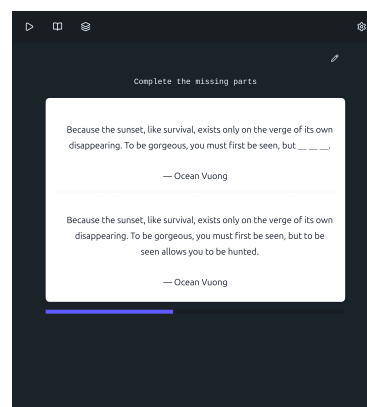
Complete the missing parts

Because the sunset, like survival, exists only on the verge of its own disappearing. To be gorgeous, you must first be seen, but __ __ __.

— Ocean Vuong

Because the sunset, like survival, exists only on the verge of its own disappearing. To be gorgeous, you must first be seen, but to be seen allows you to be hunted.

— Ocean Vuong